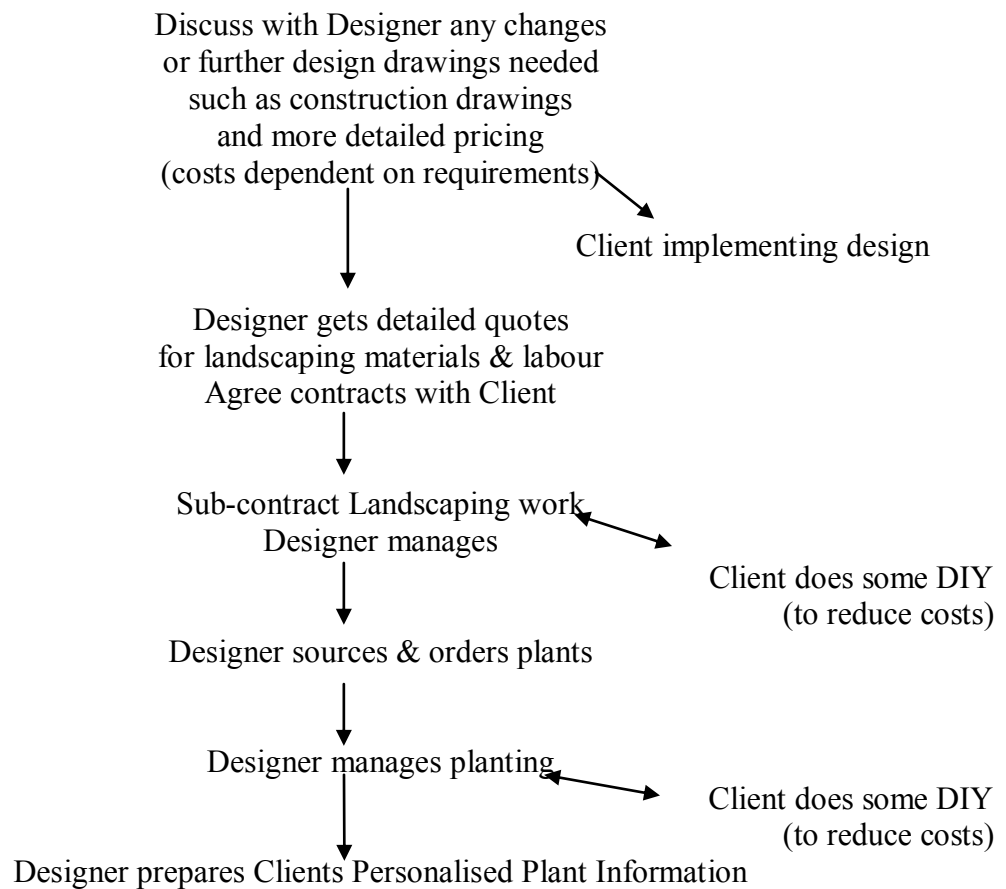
Discuss with Designer any changes
or further design drawings needed
such as construction drawings
and more detailed pricing
(costs dependent on requirements)

Client implementing design

Designer gets detailed quotes
for landscaping materials & labour
Agree contracts with Client

Sub-contract Landscaping work
Designer manages

Client does some DIY
(to reduce costs)

Designer sources & orders plants

Designer manages planting

Client does some DIY
(to reduce costs)

Designer prepares Clients Personalised Plant Information